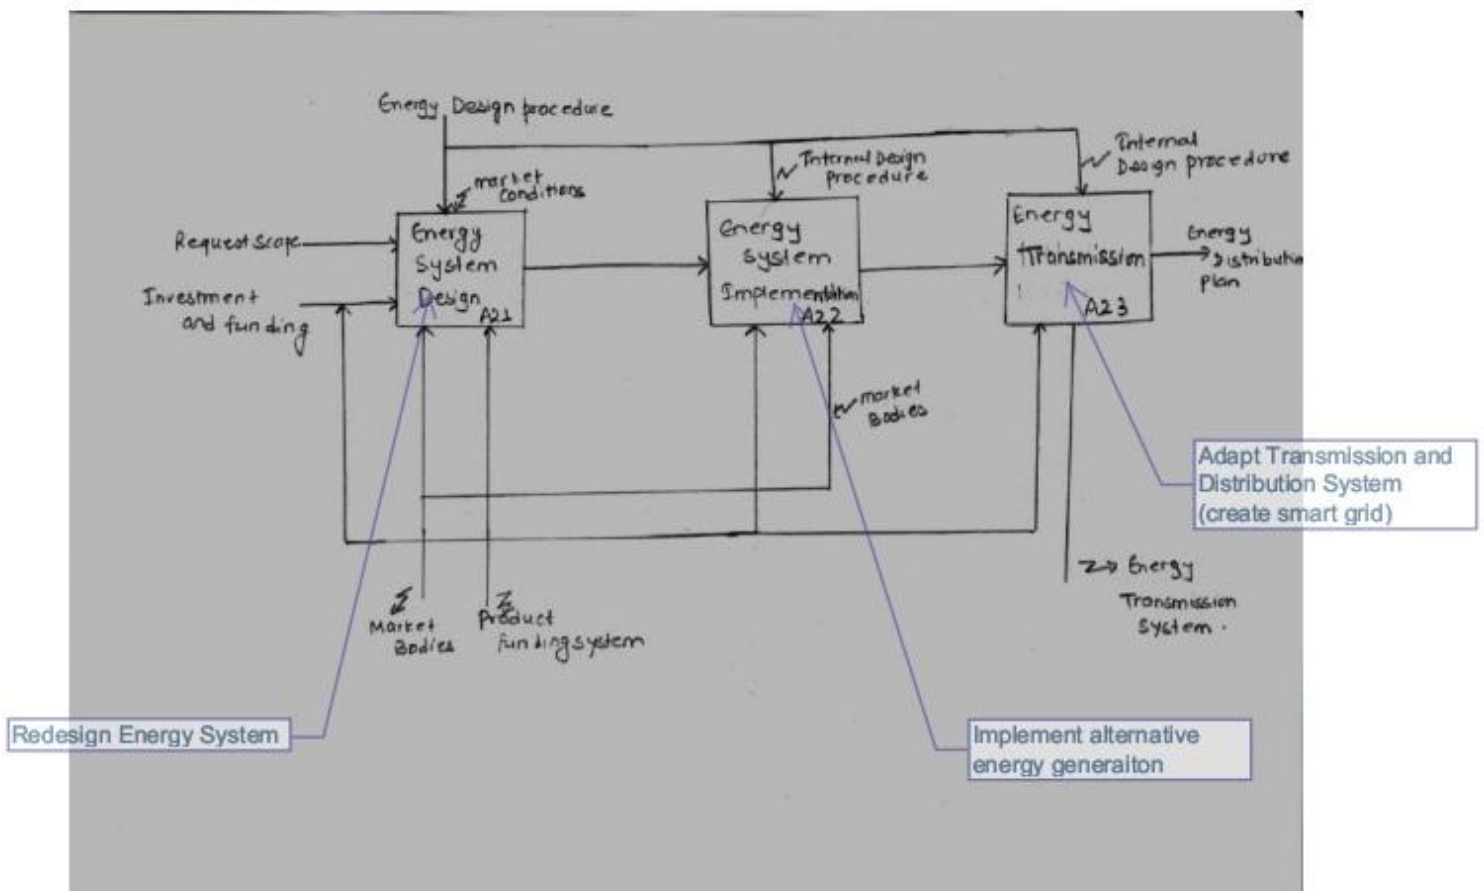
Energy Design procedure

market conditions

Internal Design procedure

Internal Design procedure

Request scope

Investment and funding

Energy System Design A21

Energy system Implementation A22

Energy Transmission A23

Energy Distribution plan

market Bodies

Market Bodies

Product funding system

Energy Transmission System.

Adapt Transmission and Distribution System (create smart grid)

Redesign Energy System

Implement alternative energy generalton